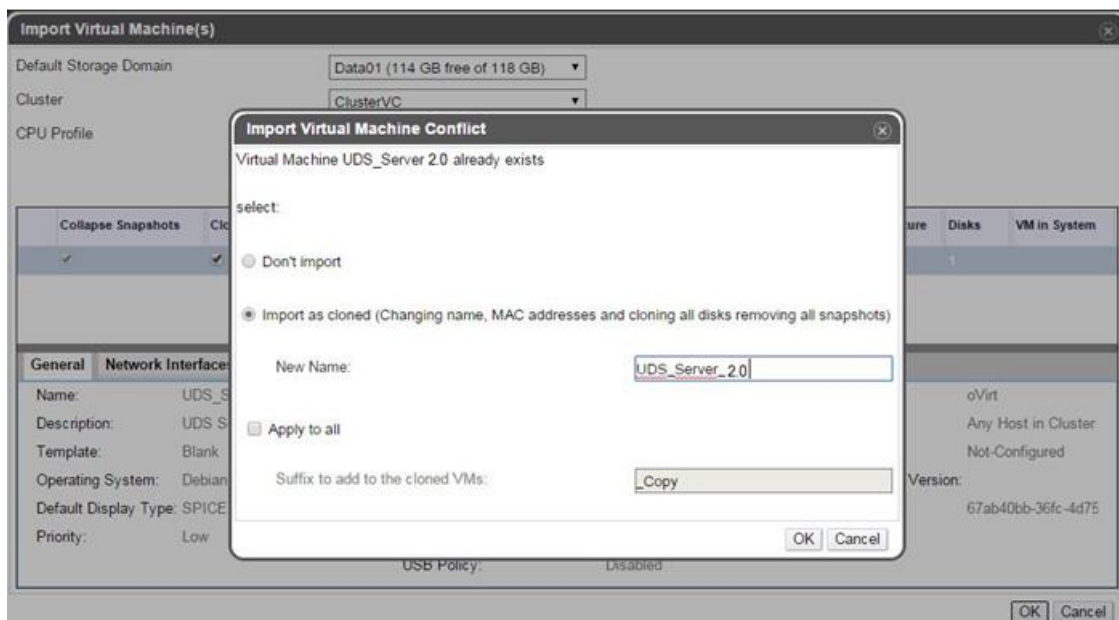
Import Virtual Machine(s)

Default Storage Domain
Data01 (114 GB free of 118 GB)
Cluster
ClusterVC
CPU Profile

Collapse Snapshots
Cl
ture
Disks
VM in System

General
Network Interface

Name: UDS_S
Description: UDS S
Template: Blank
Operating System: Debian
Default Display Type: SPICE
Priority: Low

oVirt
Any Host in Cluster
Not-Configured
Version:
67ab40bb-36fc-4d75

USB Policy: Disabled

Import Virtual Machine Conflict

Virtual Machine UDS_Server 2.0 already exists

select:

Don't import

Import as cloned (Changing name, MAC addresses and cloning all disks removing all snapshots)

New Name: UDS_Server_2.0

Apply to all

Suffix to add to the cloned VMs: _Copy

OK Cancel

OK Cancel